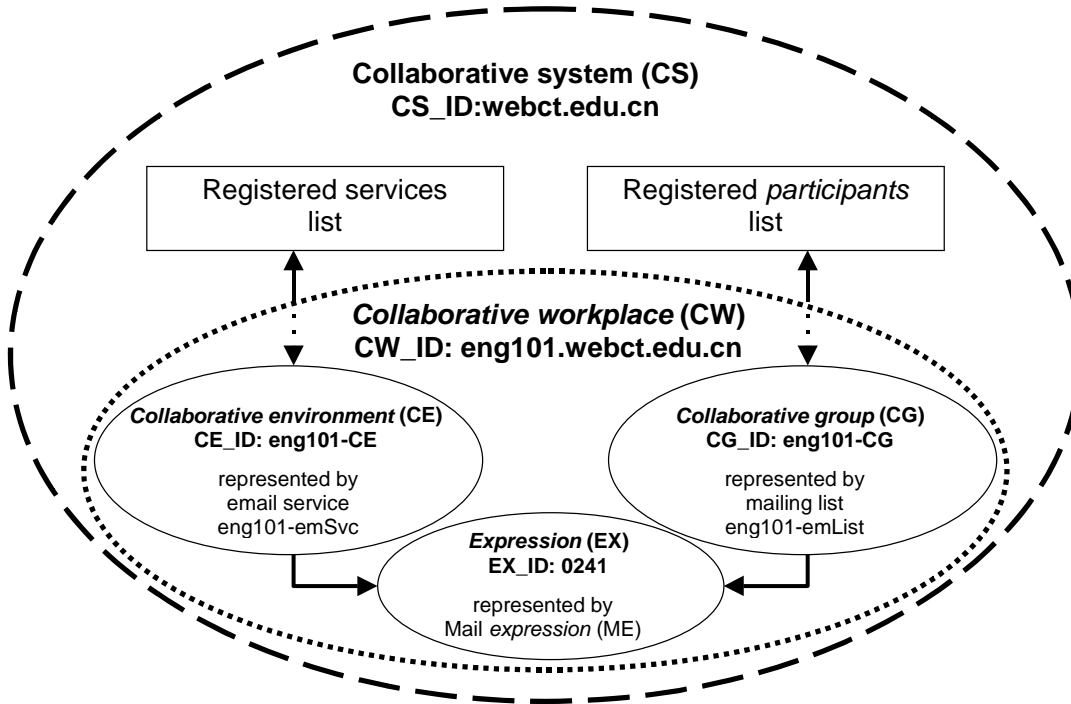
Collaborative system (CS)
CS_ID:webct.edu.cn

Registered services list

Registered participants list

Collaborative workplace (CW)
CW_ID: eng101.webct.edu.cn

Collaborative environment (CE)
CE_ID: eng101-CE
represented by email service eng101-emSvc

Collaborative group (CG)
CG_ID: eng101-CG
represented by mailing list eng101-emList

Expression (EX)
EX_ID: 0241
represented by Mail expression (ME)